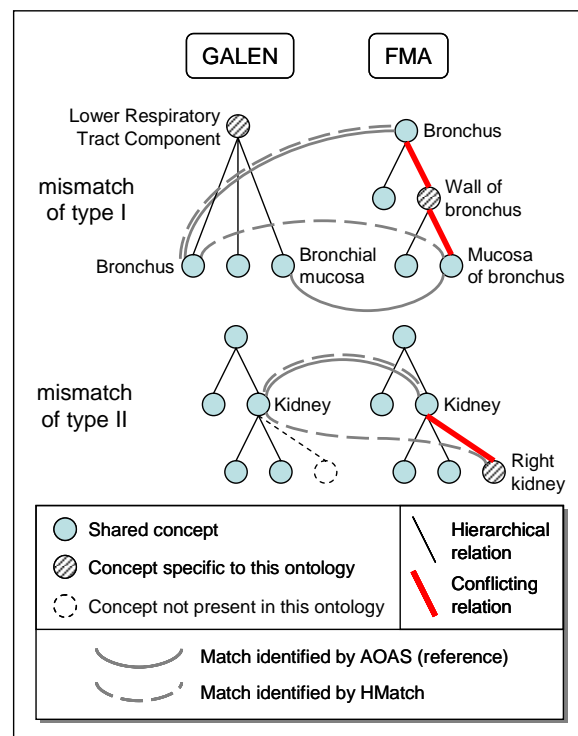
GALEN

FMA

Lower Respiratory Tract Component

Bronchus

mismatch of type I

Wall of bronchus

Bronchus

Bronchial mucosa

Mucosa of bronchus

mismatch of type II

Kidney

Kidney

Right kidney

Shared concept

Concept specific to this ontology

Concept not present in this ontology

Hierarchical relation

Conflicting relation

Match identified by AOAS (reference)

Match identified by HMatch